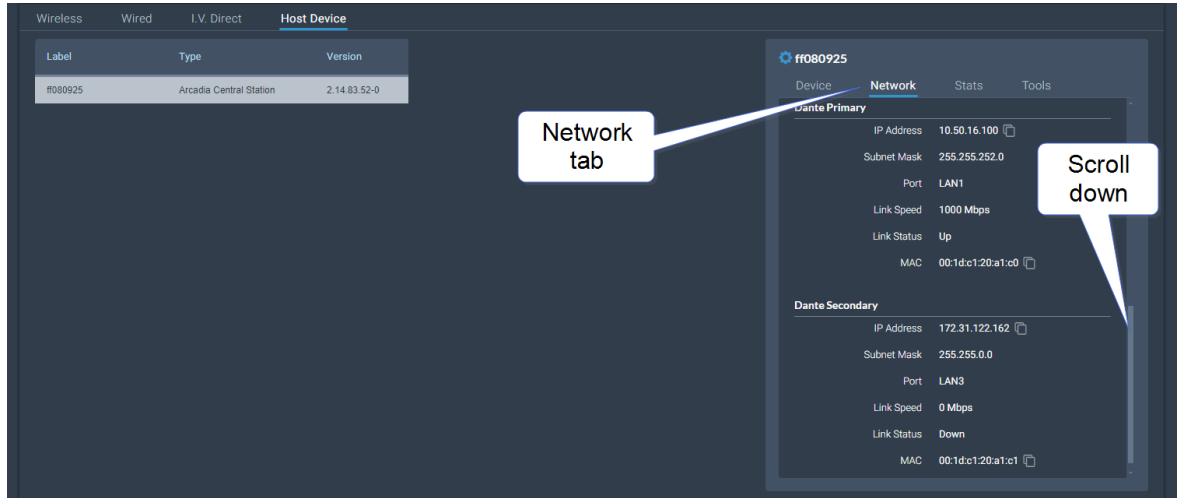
Wireless Wired I.V. Direct Host Device

| Label | Type | Version |
|---|---|---|
| ff080925 | Arcadia Central Station | 2.14.83.52-0 |

Network tab

ff080925

Device Network Stats Tools

Dante Primary

IP Address 10.50.16.100

Subnet Mask 255.255.252.0

Port LAN1

Link Speed 1000 Mbps

Link Status Up

MAC 00:1d:c1:20:a1:c0

Scroll down

Dante Secondary

IP Address 172.31.122.162

Subnet Mask 255.255.0.0

Port LAN3

Link Speed 0 Mbps

Link Status Down

MAC 00:1d:c1:20:a1:c1